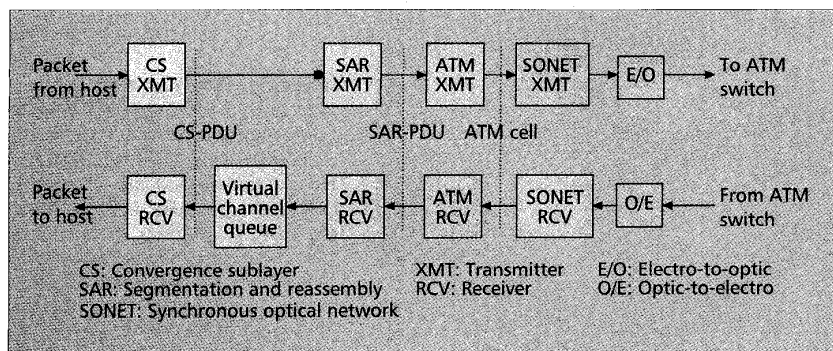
Packet from host

CS XMT

SAR XMT

ATM XMT

SONET XMT

E/O

To ATM switch

CS-PDU

SAR-PDU

ATM cell

Packet to host

CS RCV

Virtual channel queue

SAR RCV

ATM RCV

SONET RCV

O/E

From ATM switch

CS: Convergence sublayer
SAR: Segmentation and reassembly
SONET: Synchronous optical network

XMT: Transmitter
RCV: Receiver

E/O: Electro-to-optic
O/E: Optic-to-electro